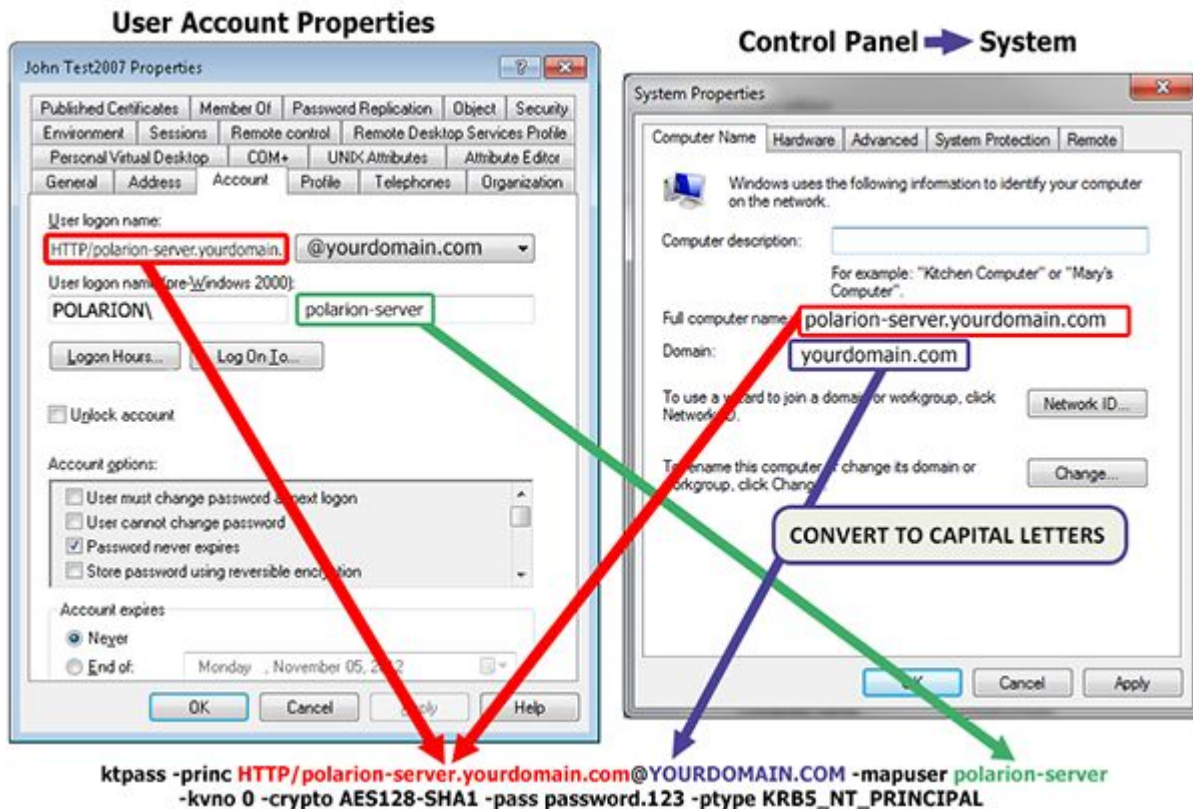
User Account Properties

John Test2007 Properties

Published Certificates | Member Of | Password Replication | Object | Security
Environment | Sessions | Remote control | Remote Desktop Services Profile
Personal Virtual Desktop | COM+ | UNIX Attributes | Attribute Editor
General | Address | Account | Profile | Telephones | Organization

User logon name:
HTTP/polarion-server.yourdomain. @yourdomain.com
User logon name (pre-Windows 2000):
POLARION\ polarion-server

Logon Hours... Log On To...

Unlock account

Account options:
User must change password at next logon
User cannot change password
Password never expires
Store password using reversible encryption

Account expires
Never
End of: Monday , November 05, 2012

OK Cancel Apply Help

Control Panel System

System Properties

Computer Name | Hardware | Advanced | System Protection | Remote

Windows uses the following information to identify your computer on the network.

Computer description:
For example: "Kitchen Computer" or "Mary's Computer".
Full computer name: polarion-server.yourdomain.com
Domain: yourdomain.com

To use a wizard to join a domain or workgroup, click Network ID. Network ID...

To rename this computer or change its domain or workgroup, click Change. Change...

CONVERT TO CAPITAL LETTERS

OK Cancel Apply

ktpass -princ HTTP/polarion-server.yourdomain.com@YOURDOMAIN.COM -mapuser polarion-server -kvno 0 -crypto AES128-SHA1 -pass password.123 -ptype KRB5_NT_PRINCIPAL